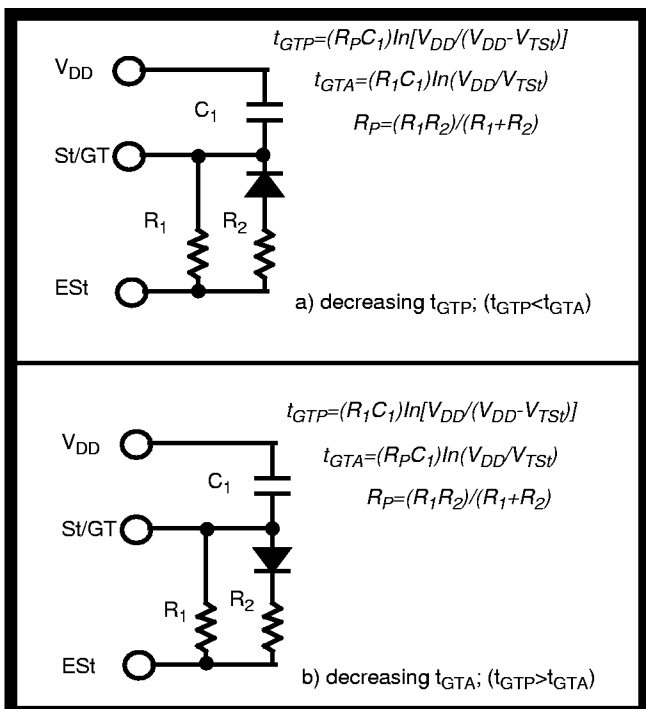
$t_{GTP}=(R_PC_1)In[V_{DD}/(V_{DD}-V_{TSt})]$

$t_{GTA}=(R_1C_1)In(V_{DD}/V_{TSt})$

$R_P=(R_1R_2)/(R_1+R_2)$

$V_{DD}$

$C_1$

St/GT

$R_1$

$R_2$

ESt

a) decreasing $t_{GTP}$; ($t_{GTP}$<$t_{GTA}$)

$t_{GTP}=(R_1C_1)In[V_{DD}/(V_{DD}-V_{TSt})]$

$t_{GTA}=(R_PC_1)In(V_{DD}/V_{TSt})$

$R_P=(R_1R_2)/(R_1+R_2)$

$V_{DD}$

$C_1$

St/GT

$R_1$

$R_2$

ESt

b) decreasing $t_{GTA}$; ($t_{GTP}$>$t_{GTA}$)